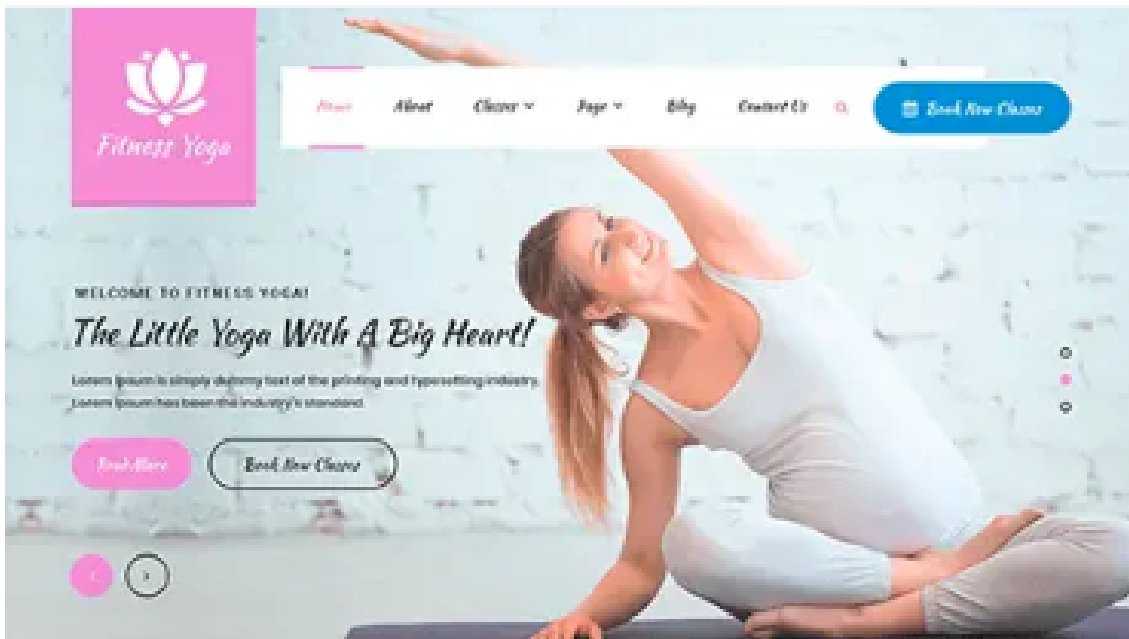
Fitness Yoga

Home About Classes Page Blog Contact Us

Book Now Classes

WELCOME TO FITNESS YOGA!

The Little Yoga With A Big Heart!

Lorem Ipsum is simply dummy text of the printing and typesetting industry. Lorem Ipsum has been the industry's standard

Read More

Book Now Classes